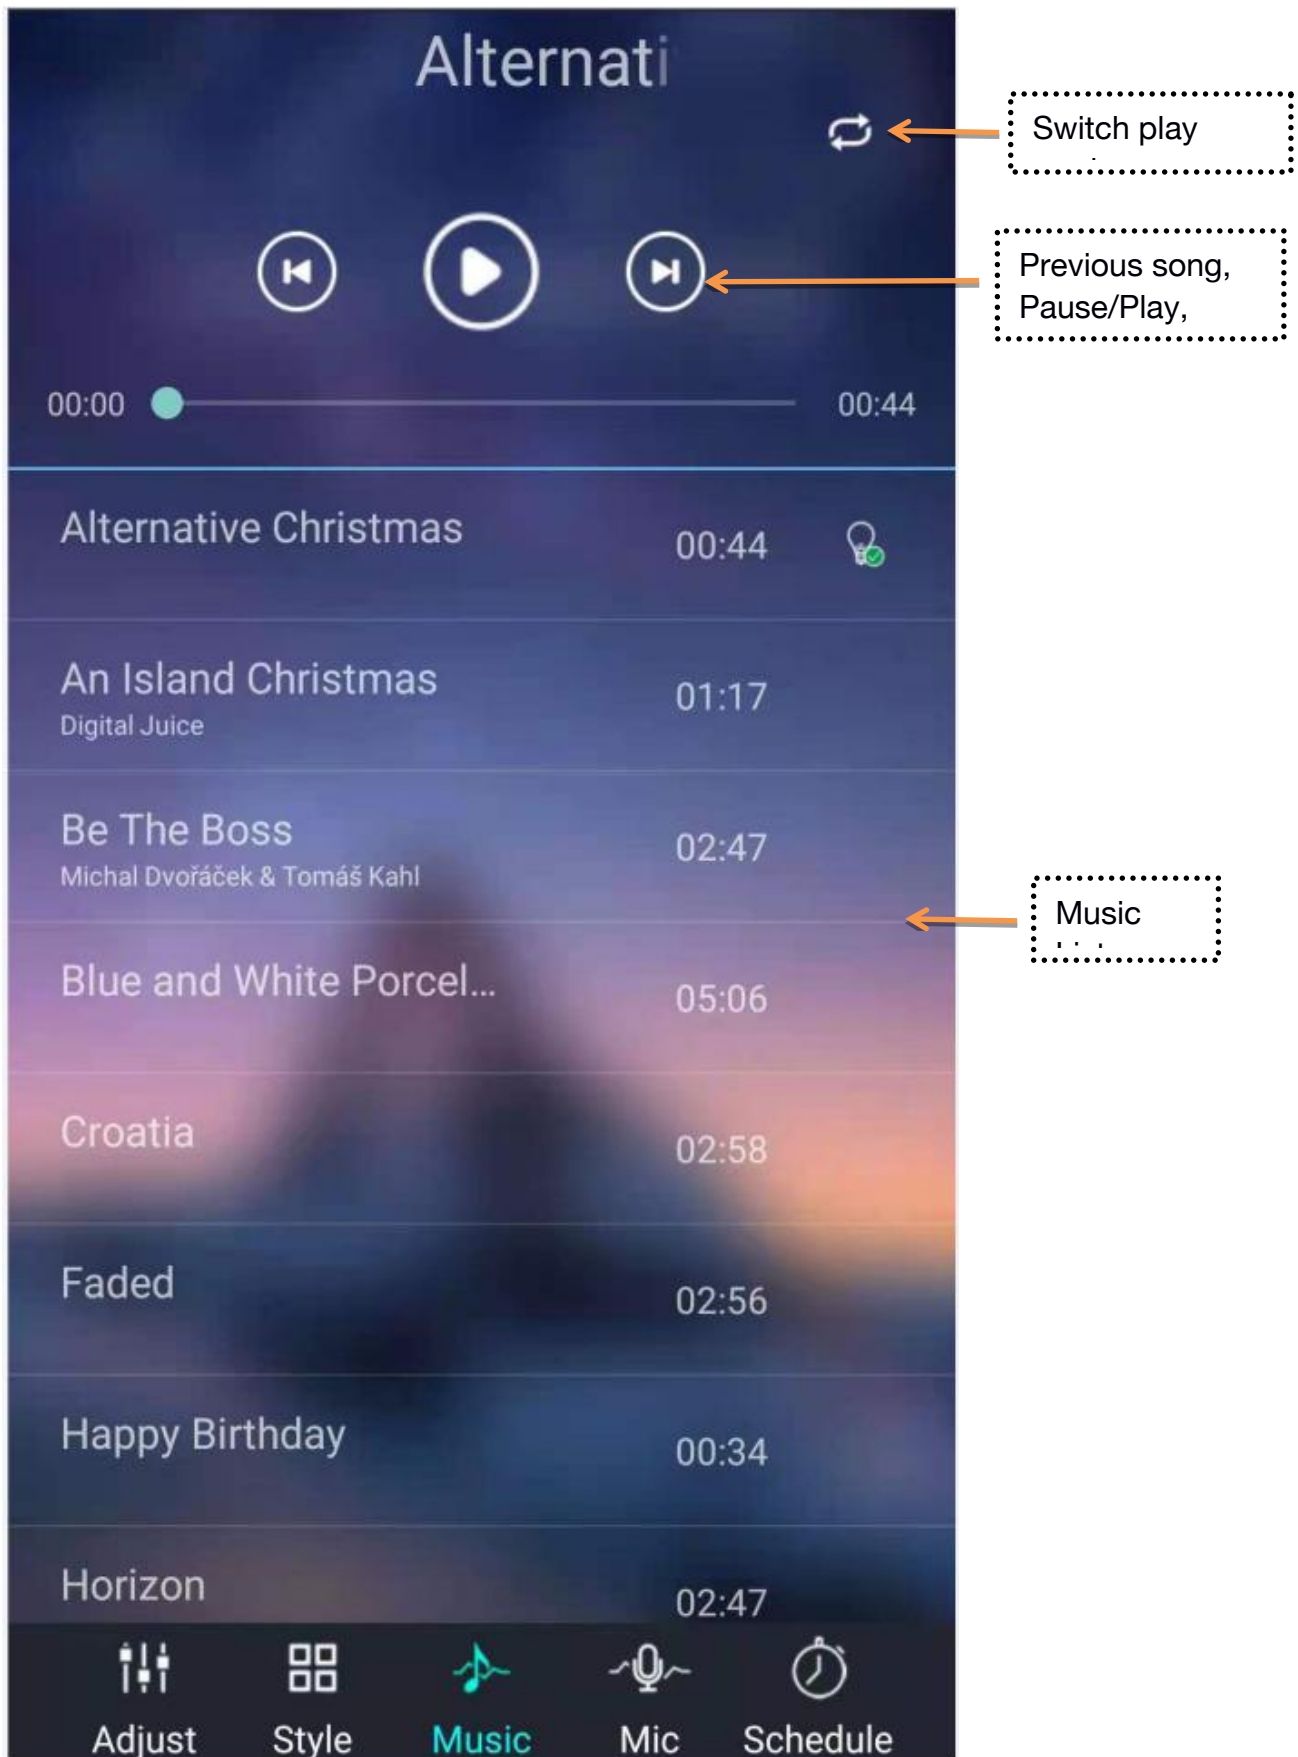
Alternati

00:00 00:44

Alternative Christmas 00:44

An Island Christmas
Digital Juice 01:17

Be The Boss
Michal Dvořáček & Tomáš Kahl 02:47

Blue and White Porcel... 05:06

Croatia 02:58

Faded 02:56

Happy Birthday 00:34

Horizon 02:47

Adjust Style Music Mic Schedule

Switch play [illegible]

Previous song, Pause/Play,

Music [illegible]